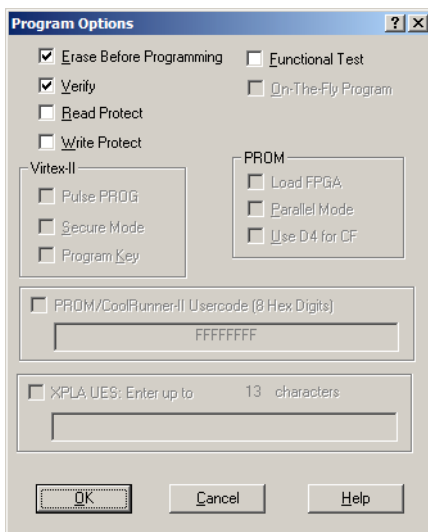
Program Options ? X

Erase Before Programming
Verify
Read Protect
Write Protect

Functional Test
On-The-Fly Program

Virtex-II
Pulse PROG
Secure Mode
Program Key

PROM
Load FPGA
Parallel Mode
Use D4 for CF

PROM/CoolRunner-II Usercode (8 Hex Digits)
FFFFFFFF

XPLA UES: Enter up to 13 characters

OK
Cancel
Help